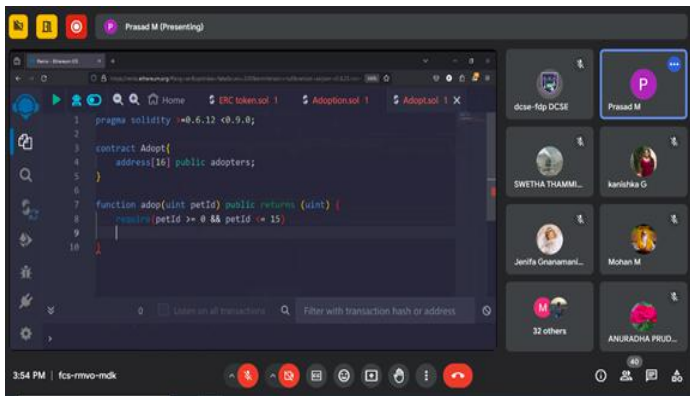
Prasad M (Presenting)

Home
ERC token.sol 1
Adoption.sol 1
Adopt.sol 1

1 pragma solidity >=0.6.12 <0.9.0;
2
3 contract Adopt{
4 address[16] public adopters;
5 }
6
7 function adop(uint petId) public returns (uint) {
8 require(petId >= 0 && petId <= 15)
9
10 }

0
Listen on all transactions
Filter with transaction hash or address

dcse-fdp DCSE
Prasad M
SWETHA THAMMI...
kanishka G
Jenifa Gnanamani...
Mohan M
32 others
ANURADHA PRUD...

3:54 PM | fcs-rmvo-mdk
40